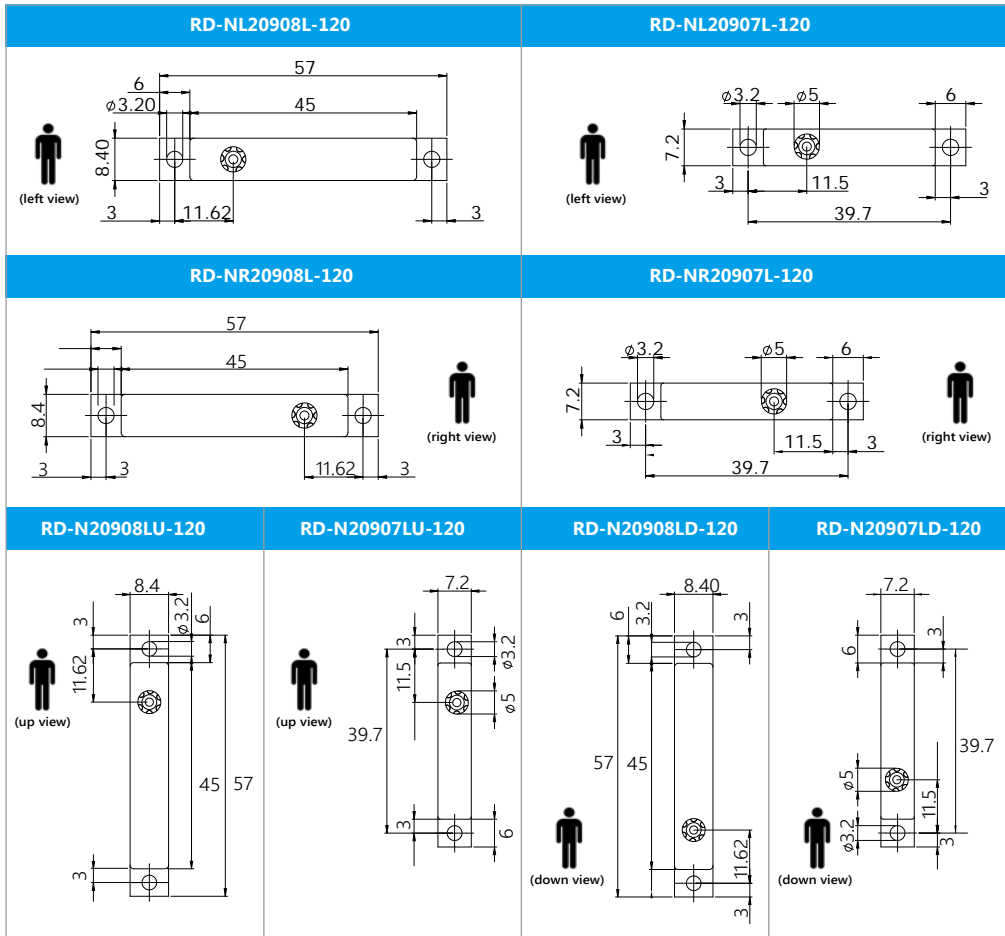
RD-NL20908L-120

6
57
$\phi$3.20
45
8.40
(left view)
3
11.62
3

RD-NL20907L-120

$\phi$3.2
$\phi$5
6
7.2
(left view)
3
11.5
3
39.7

RD-NR20908L-120

57
45
8.4
(right view)
3
3
11.62
3

RD-NR20907L-120

$\phi$3.2
$\phi$5
6
7.2
(right view)
3
11.5
3
39.7

RD-N20908LU-120

8.4
3
$\phi$3.2
6
11.62
(up view)
45
57
3

RD-N20907LU-120

7.2
3
$\phi$3.2
11.5
$\phi$5
(up view)
39.7
3
6

RD-N20908LD-120

8.40
6
3.2
3
57
45
(down view)
11.62
3

RD-N20907LD-120

7.2
3
6
39.7
$\phi$5
11.5
$\phi$3.2
3
(down view)